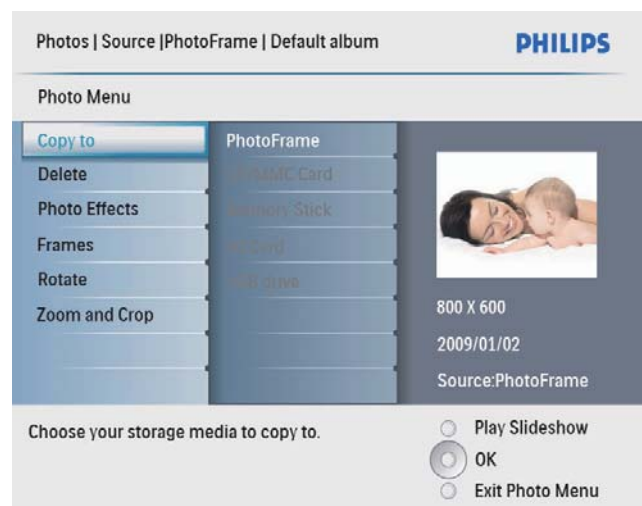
Photos | Source |PhotoFrame | Default album

PHILIPS

Photo Menu

Copy to
Delete
Photo Effects
Frames
Rotate
Zoom and Crop

PhotoFrame
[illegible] Card
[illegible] Stick
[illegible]
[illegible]

800 X 600
2009/01/02
Source:PhotoFrame

Choose your storage media to copy to.

Play Slideshow
OK
Exit Photo Menu